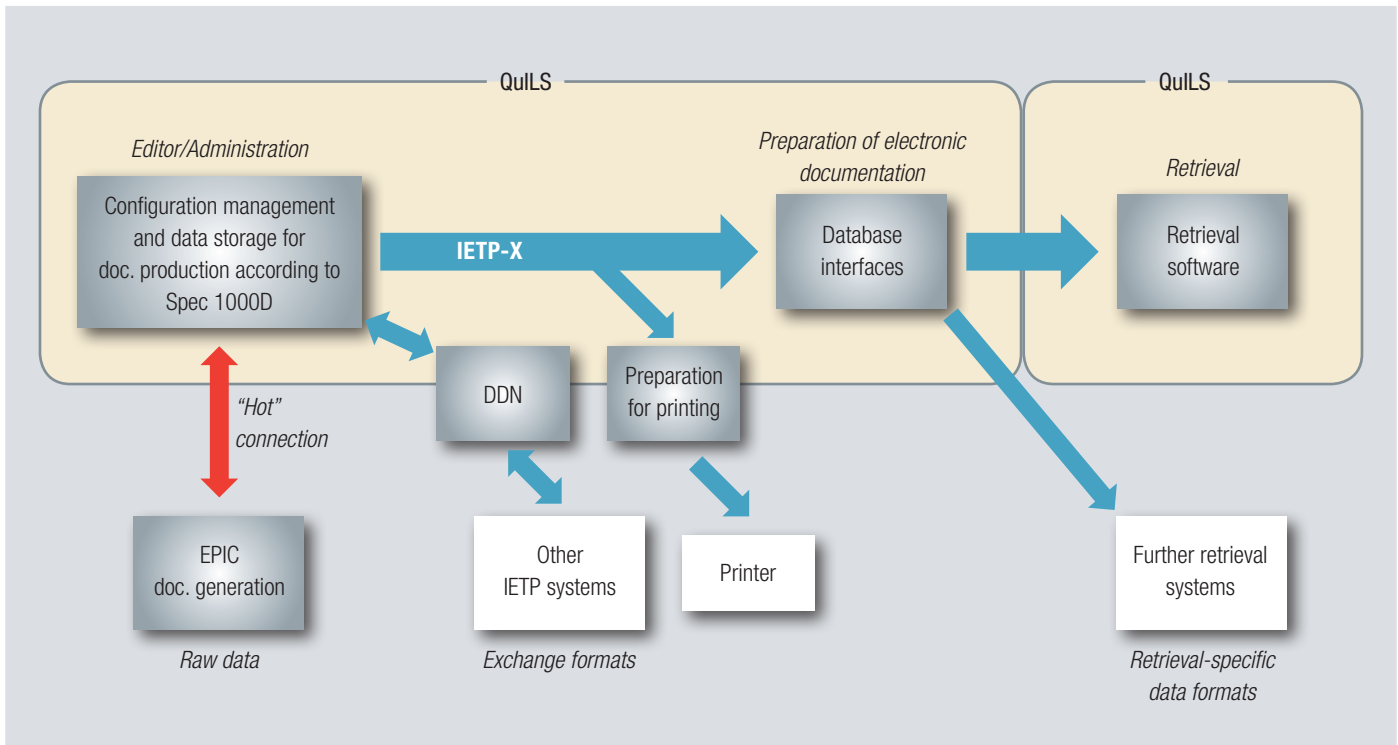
QuILS

QuILS

Editor/Administration

Configuration management and data storage for doc. production according to Spec 1000D

IETP-X

Preparation of electronic documentation

Database interfaces

Retrieval

Retrieval software

DDN

Preparation for printing

"Hot" connection

EPIC doc. generation

Raw data

Other IETP systems

Exchange formats

Printer

Further retrieval systems

Retrieval-specific data formats